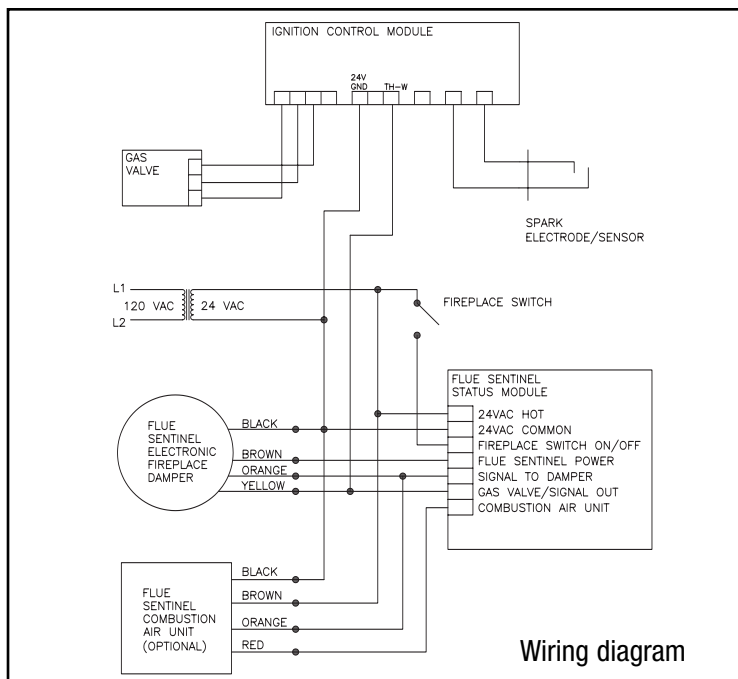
IGNITION CONTROL MODULE

24V GND

TH-W

GAS VALVE

SPARK ELECTRODE/SENSOR

L1

120 VAC

24 VAC

L2

FIREPLACE SWITCH

FLUE SENTINEL STATUS MODULE

24VAC HOT

24VAC COMMON

FIREPLACE SWITCH ON/OFF

FLUE SENTINEL POWER

SIGNAL TO DAMPER

GAS VALVE/SIGNAL OUT

COMBUSTION AIR UNIT

FLUE SENTINEL ELECTRONIC FIREPLACE DAMPER

BLACK

BROWN

ORANGE

YELLOW

FLUE SENTINEL COMBUSTION AIR UNIT (OPTIONAL)

BLACK

BROWN

ORANGE

RED

Wiring diagram